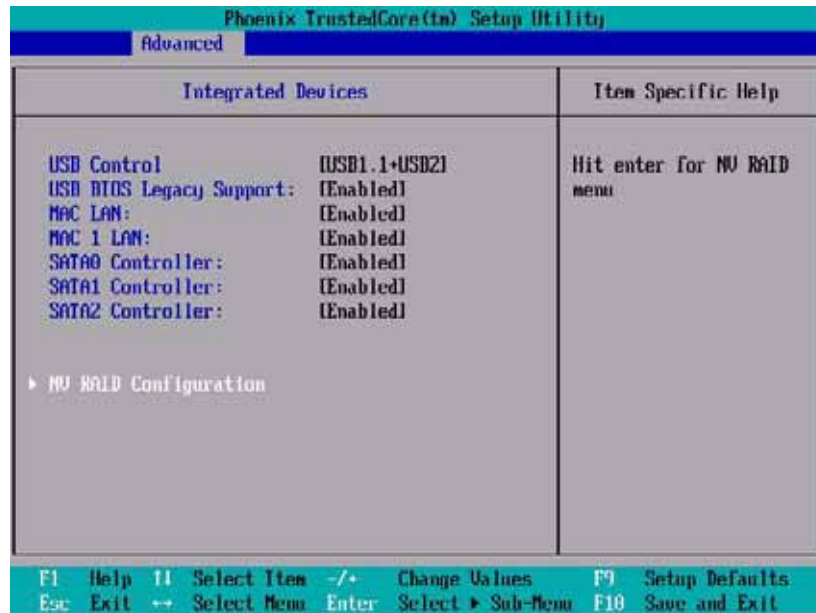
Phoenix TrustedCore(tm) Setup Utility

Advanced

Integrated Devices

Item Specific Help

USB Control [USB1.1+USB2]
USB BIOS Legacy Support: [Enabled]
MAC LAN: [Enabled]
MAC 1 LAN: [Enabled]
SATA0 Controller: [Enabled]
SATA1 Controller: [Enabled]
SATA2 Controller: [Enabled]

▸ NV RAID Configuration

Hit enter for NV RAID menu

F1 Help ↑↓ Select Item -/+ Change Values F9 Setup Defaults
Esc Exit ↔ Select Menu Enter Select ▸ Sub-Menu F10 Save and Exit